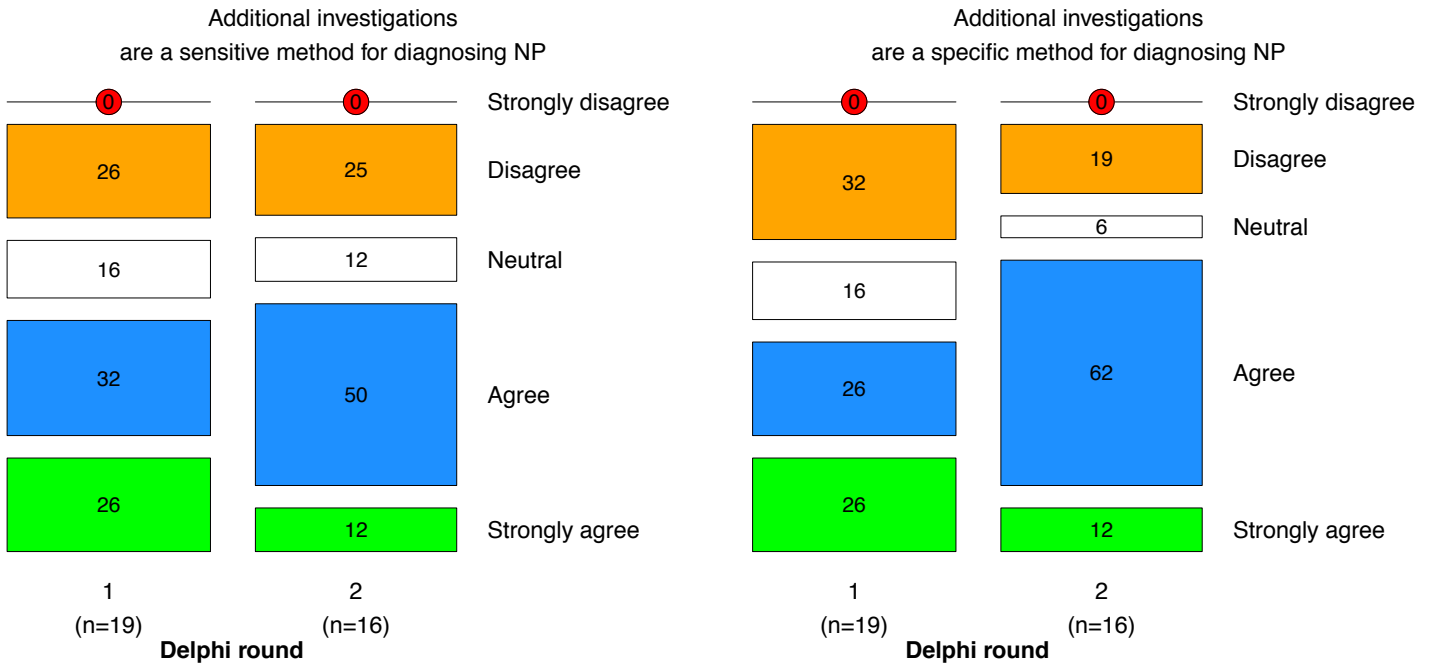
Additional investigations are a sensitive method for diagnosing NP

0 0 Strongly disagree

26 25 Disagree

16 12 Neutral

32 50 Agree

26 12 Strongly agree

1 (n=19) 2 (n=16)

Delphi round

Additional investigations are a specific method for diagnosing NP

0 0 Strongly disagree

32 19 Disagree

6 Neutral

16

26 62 Agree

26 12 Strongly agree

1 (n=19) 2 (n=16)

Delphi round